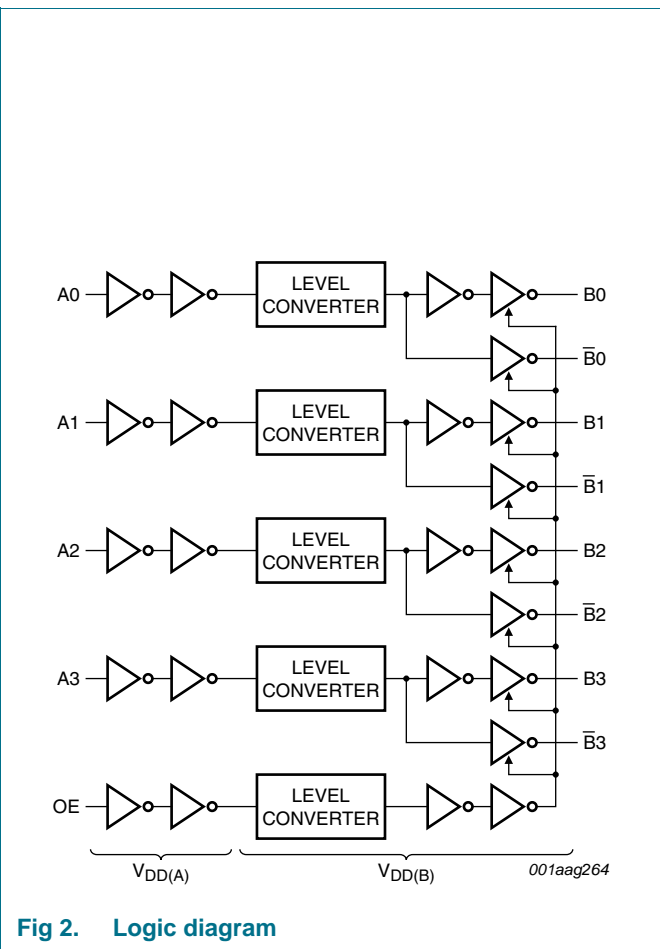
A0
LEVEL CONVERTER
B0
$\overline{B}0$
A1
LEVEL CONVERTER
B1
$\overline{B}1$
A2
LEVEL CONVERTER
B2
$\overline{B}2$
A3
LEVEL CONVERTER
B3
$\overline{B}3$
OE
LEVEL CONVERTER
$V_{DD(A)}$
$V_{DD(B)}$
001aag264

Fig 2. Logic diagram